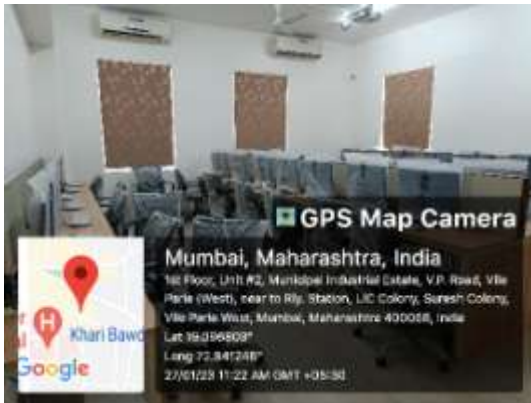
GPS Map Camera

Mumbai, Maharashtra, India

1st Floor, Unit #2, Municipal Industrial Estate, V.P. Road, Vile Parle (West), near to Rly. Station, LIC Colony, Suresh Colony, Vile Parle West, Mumbai, Maharashtra 400056, India

Lat 19.096603°

Long 72.841246°

27/01/23 11:22 AM GMT +05:30

Khari Bawd

Google